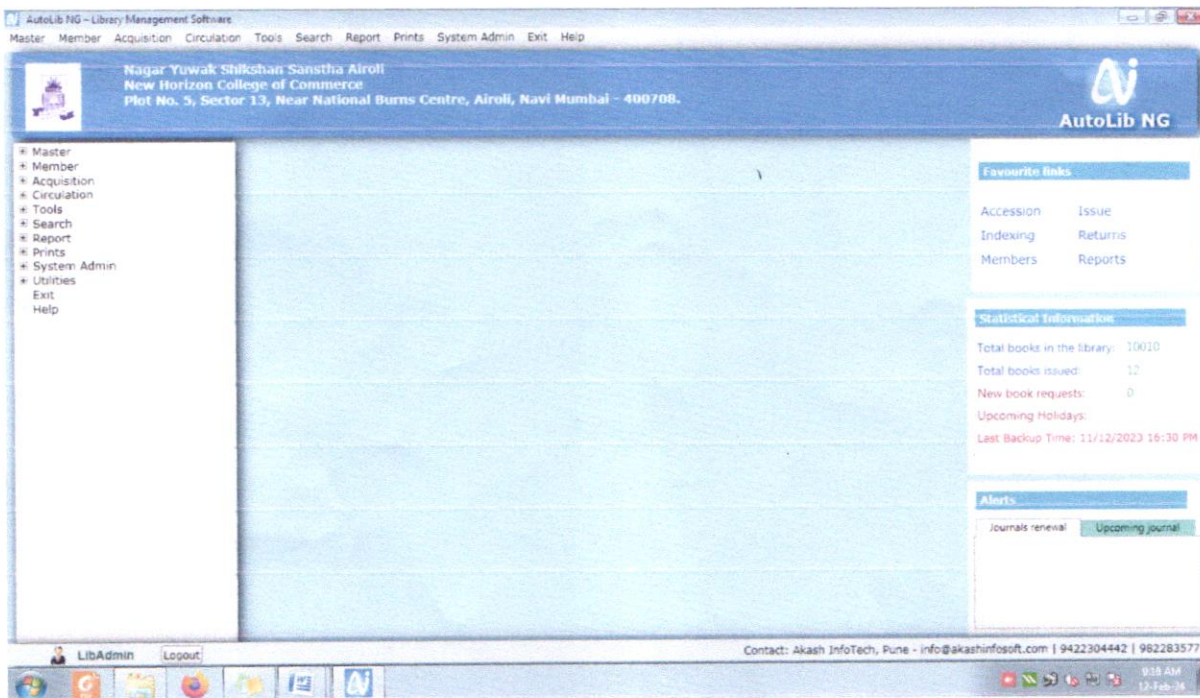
AutoLib NG – Library Management Software

Master Member Acquisition Circulation Tools Search Report Prints System Admin Exit Help

Nagar Yuwak Shikshan Sanstha Airoli
New Horizon College of Commerce
Plot No. 5, Sector 13, Near National Burns Centre, Airoli, Navi Mumbai - 400708.

AutoLib NG

Master
Member
Acquisition
Circulation
Tools
Search
Report
Prints
System Admin
Utilities
Exit
Help

Favourite links

Accession
Issue
Indexing
Returns
Members
Reports

Statistical Information

Total books in the library: 10010
Total books issued: 12
New book requests: 0
Upcoming Holidays:
Last Backup Time: 11/12/2023 16:30 PM

Alerts

Journals renewal
Upcoming journal

LibAdmin
Logout

Contact: Akash InfoTech, Pune - info@akashinfosoft.com | 9422304442 | 982283577

9:18 AM
12-Feb-24